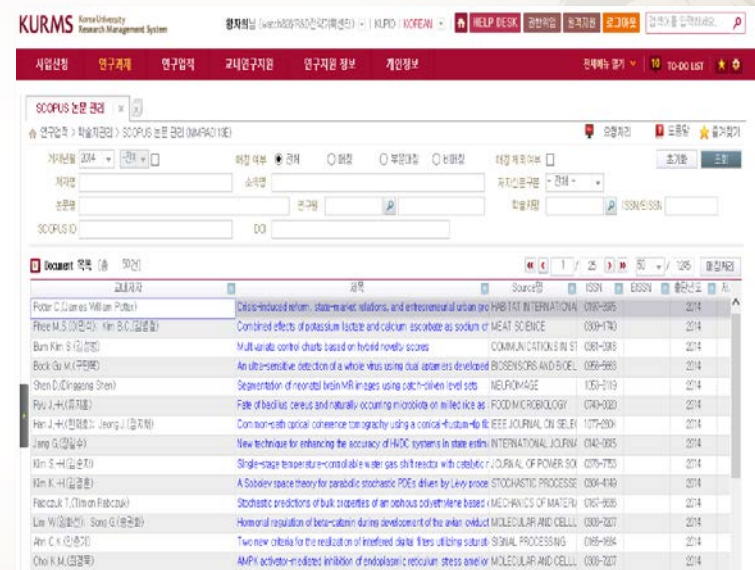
KURMS Korea University Research Management System

황지의님 | KUPID | KOREAN | HELP DESK | 로그아웃

사업신청 | 연구과제 | 연구업적 | 교내연구지원 | 연구지원 정보 | 개인정보

전체메뉴 열기 | 10 TO-DO LIST

SCOPUS 논문 관리

연구업적 > 학술지관리 > SCOPUS 논문 관리

게재년월 2014 | 매칭 여부 ● 전체 ○ 매칭 ○ 부분매칭 ○ 비매칭 | 매칭 제외 여부 | 초기화 | 조회

저자명 | 소속명 | 저자신분구분 - 전체 -

논문명 | 연구원 | 학술지명 | ISSN/EISSN

SCOPUS ID | DOI

Document 목록 (총 50건)

1 / 25 | 50 | 1265 | 매칭처리

| 교내저자 | 제목 | Source명 | ISSN | EISSN | 출판년도 |
|---|---|---|---|---|---|
| Potter C.(James William Potter) | Crisis-induced reform, state-market relations, and entrepreneurial urban gro | HABITAT INTERNATIONAL | 0197-3975 | | 2014 |
| Rhee M.S.(이민석) Kim B.C.(김병철) | Combined effects of potassium lactate and calcium ascorbate as sodium cl | MEAT SCIENCE | 0309-1740 | | 2014 |
| Bum Kim S.(김성범) | Multivariate control charts based on hybrid novelty scores | COMMUNICATIONS IN ST | 0361-0918 | | 2014 |
| Bock Gu M.(구만복) | An ultra-sensitive detection of a whole virus using dual aptamers developed | BIOSENSORS AND BIOEL | 0956-5663 | | 2014 |
| Shen D.(Dinggang Shen) | Segmentation of neonatal brain MR images using patch-driven level sets | NEUROIMAGE | 1053-8119 | | 2014 |
| Ryu J.-H.(류재훈) | Fate of bacillus cereus and naturally occurring microbiota on milled rice as | FOOD MICROBIOLOGY | 0740-0020 | | 2014 |
| Han J.-H.(한재훈) Jeong J.(정지혁) | Common-path optical coherence tomography using a conical-frustum-tip fib | IEEE JOURNAL ON SELE | 1077-260X | | 2014 |
| Jang G.(장길수) | New technique for enhancing the accuracy of HVDC systems in state estim | INTERNATIONAL JOURNA | 0142-0615 | | 2014 |
| Kim S.-H.(김승지) | Single-stage temperature-controllable water gas shift reactor with catalytic r | JOURNAL OF POWER SO | 0378-7753 | | 2014 |
| Kim K.-H.(김경훈) | A Sobolev space theory for parabolic stochastic PDEs driven by Lévy proce | STOCHASTIC PROCESSE | 0304-4149 | | 2014 |
| Rabczuk T.(Timon Rabczuk) | Stochastic predictions of bulk properties of amorphous polyethylene based c | MECHANICS OF MATERI | 0167-6636 | | 2014 |
| Lee W.(이원선) Song G.(송근환) | Hormonal regulation of beta-catenin during development of the avian oviduct | MOLECULAR AND CELLU | 0303-7207 | | 2014 |
| Ahn C.K.(안춘기) | Two new criteria for the realization of interfered digital filters utilizing subsat | SIGNAL PROCESSING | 0165-1684 | | 2014 |
| Choi K.M.(최경목) | AMPK activator-mediated inhibition of endoplasmic reticulum stress amelior | MOLECULAR AND CELLU | 0303-7207 | | 2014 |